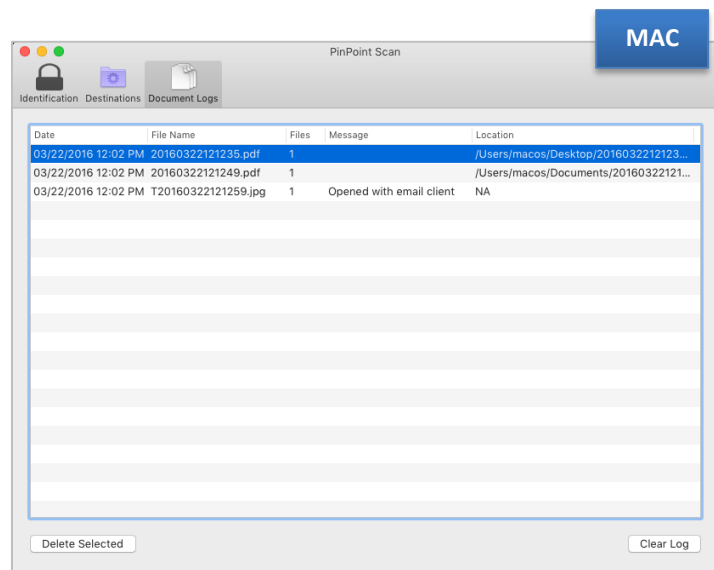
MAC

PinPoint Scan

Identification Destinations Document Logs

| Date | File Name | Files | Message | Location |
|---|---|---|---|---|
| 03/22/2016 12:02 PM | 20160322121235.pdf | 1 | | /Users/macos/Desktop/2016032212123... |
| 03/22/2016 12:02 PM | 20160322121249.pdf | 1 | | /Users/macos/Documents/20160322121... |
| 03/22/2016 12:02 PM | T20160322121259.jpg | 1 | Opened with email client | NA |

Delete Selected

Clear Log